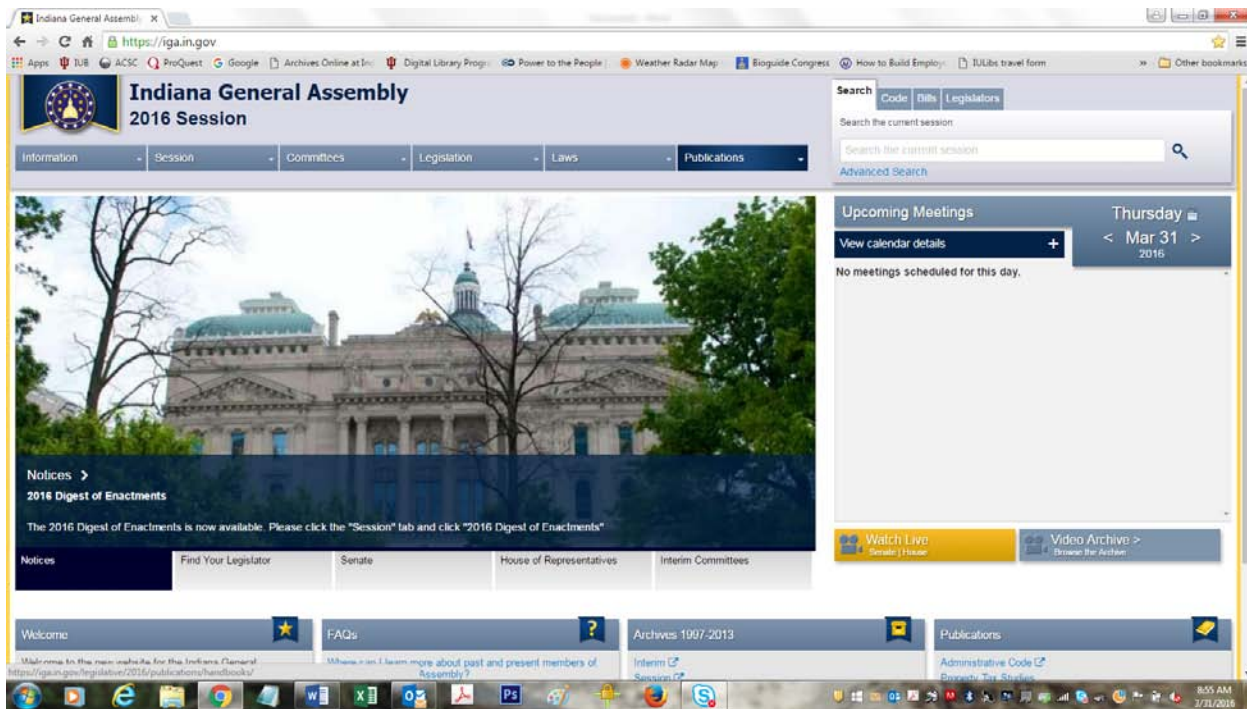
Indiana General Assembly ×

https://iga.in.gov

Apps IUB ACSC ProQuest Google Archives Online at In Digital Library Progr Power to the People Weather Radar Map Bioguide Congress How to Build Employ IULibs travel form » Other bookmarks

Indiana General Assembly
2016 Session

Information Session Committees Legislation Laws Publications

Search Code Bills Legislators
Search the current session
Search the current session
Advanced Search

Upcoming Meetings
Thursday
< Mar 31 >
2016
View calendar details +
No meetings scheduled for this day.

Notices >
2016 Digest of Enactments
The 2016 Digest of Enactments is now available. Please click the "Session" tab and click "2016 Digest of Enactments"

Watch Live
Senate | House
Video Archive >
Browse the Archive

Notices Find Your Legislator Senate House of Representatives Interim Committees

Welcome
Welcome to the new website for the Indiana General

FAQs
Where can I learn more about past and present members of Assembly?

Archives 1997-2013
Interim
Session

Publications
Administrative Code
Property Tax Studies

https://iga.in.gov/legislative/2016/publications/handbooks/

8:55 AM
3/31/2016